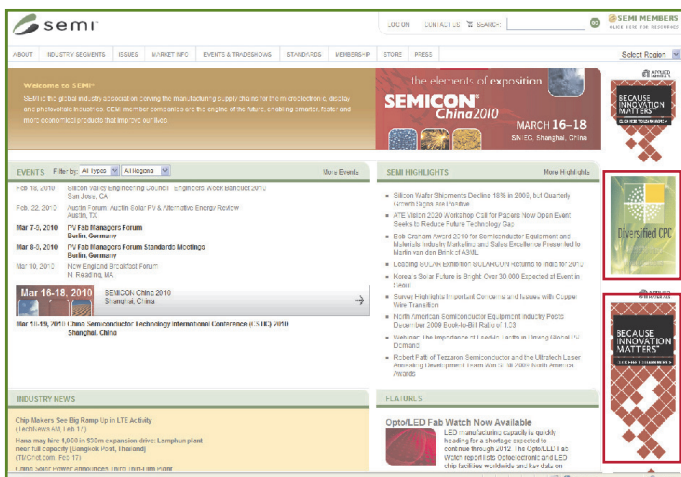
semi

LOG IN CONTACT US SEARCH GO

SEMI MEMBERS CLICK HERE FOR RESOURCES

ABOUT INDUSTRY SEGMENTS ISSUES MARKET INFO EVENTS & TRADESHOWS STANDARDS MEMBERSHIP STORE PRESS

Select Region

Welcome to SEMI®

SEMI is the global industry association serving the manufacturing supply chain for the microelectronic, display and photovoltaic industries. SEMI member companies are the engine of the future, enabling smarter, faster and more economical products that improve our lives.

the elements of exposition

SEMICON China 2010

MARCH 16–18 SNIEC, Shanghai, China

EVENTS Filter by: All types All Regions More Events

Feb 18, 2010 Silicon Valley Engineering Council - Engineers Week Banquet 2010 San Jose, CA

Feb 22, 2010 Austin Forum: Austin Solar PV & Alternative Energy Review Austin, TX

Mar 7-8, 2010 PV Fab Managers Forum Berlin, Germany

Mar 8-9, 2010 PV Fab Managers Forum Standards Meetings Berlin, Germany

Mar 10, 2010 New England Breakfast Forum N. Reading, MA

Mar 16-18, 2010 SEMICON China 2010 Shanghai, China

Mar 18-19, 2010 China Semiconductor Technology International Conference (CSTIC) 2010 Shanghai, China

SEMI HIGHLIGHTS More Highlights

Silicon Wafer Shipments Decline 18% in 2009, but Quarterly Growth Signs are Positive

ATE Vision 2020 Workshop Call for Papers Now Open Event Seeks to Reduce Future Technology Gap

Bob Graham Award 2010 for Semiconductor Equipment and Materials Industry Marketing and Sales Excellence Presented to Martin van den Brink of ASML

Leading SOLAR Exhibition SOLARCON Returns to India for 2010

Korea's Solar Future is Bright: Over 30,000 Expected at Event in Seoul

Survey Highlights Important Concerns and Issues with Copper Wire Transition

North American Semiconductor Equipment Industry Posts December 2009 Book-to-Bill Ratio of 1.03

Webinar: The Importance of Flexible Lamination Driving Global PV Demand

Robert Patti of Tezzaron Semiconductor and the Ultratech Laser Annealing Development Team Win SEMI 2009 North America Awards

INDUSTRY NEWS

Chip Makers See Big Ramp Up in LTE Activity (TechNewsWorld, Feb 17)

Hana may hire 1,000 in $50m expansion drive; Lamphun plant near full capacity (Bangkok Post, Thailand) (TMCnet.com, Feb 17)

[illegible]

FEATURES

Opto/LED Fab Watch Now Available

LED manufacturing capacity is quickly heading for a shortage expected to continue through 2012. The Opto/LED Fab Watch report lists Optoelectronic and LED chip facilities worldwide and key data on

APPLIED MATERIALS

BECAUSE INNOVATION MATTERS

CLICK HERE TO LEARN MORE

Diversified CPC

APPLIED MATERIALS

BECAUSE INNOVATION MATTERS

CLICK HERE TO LEARN MORE